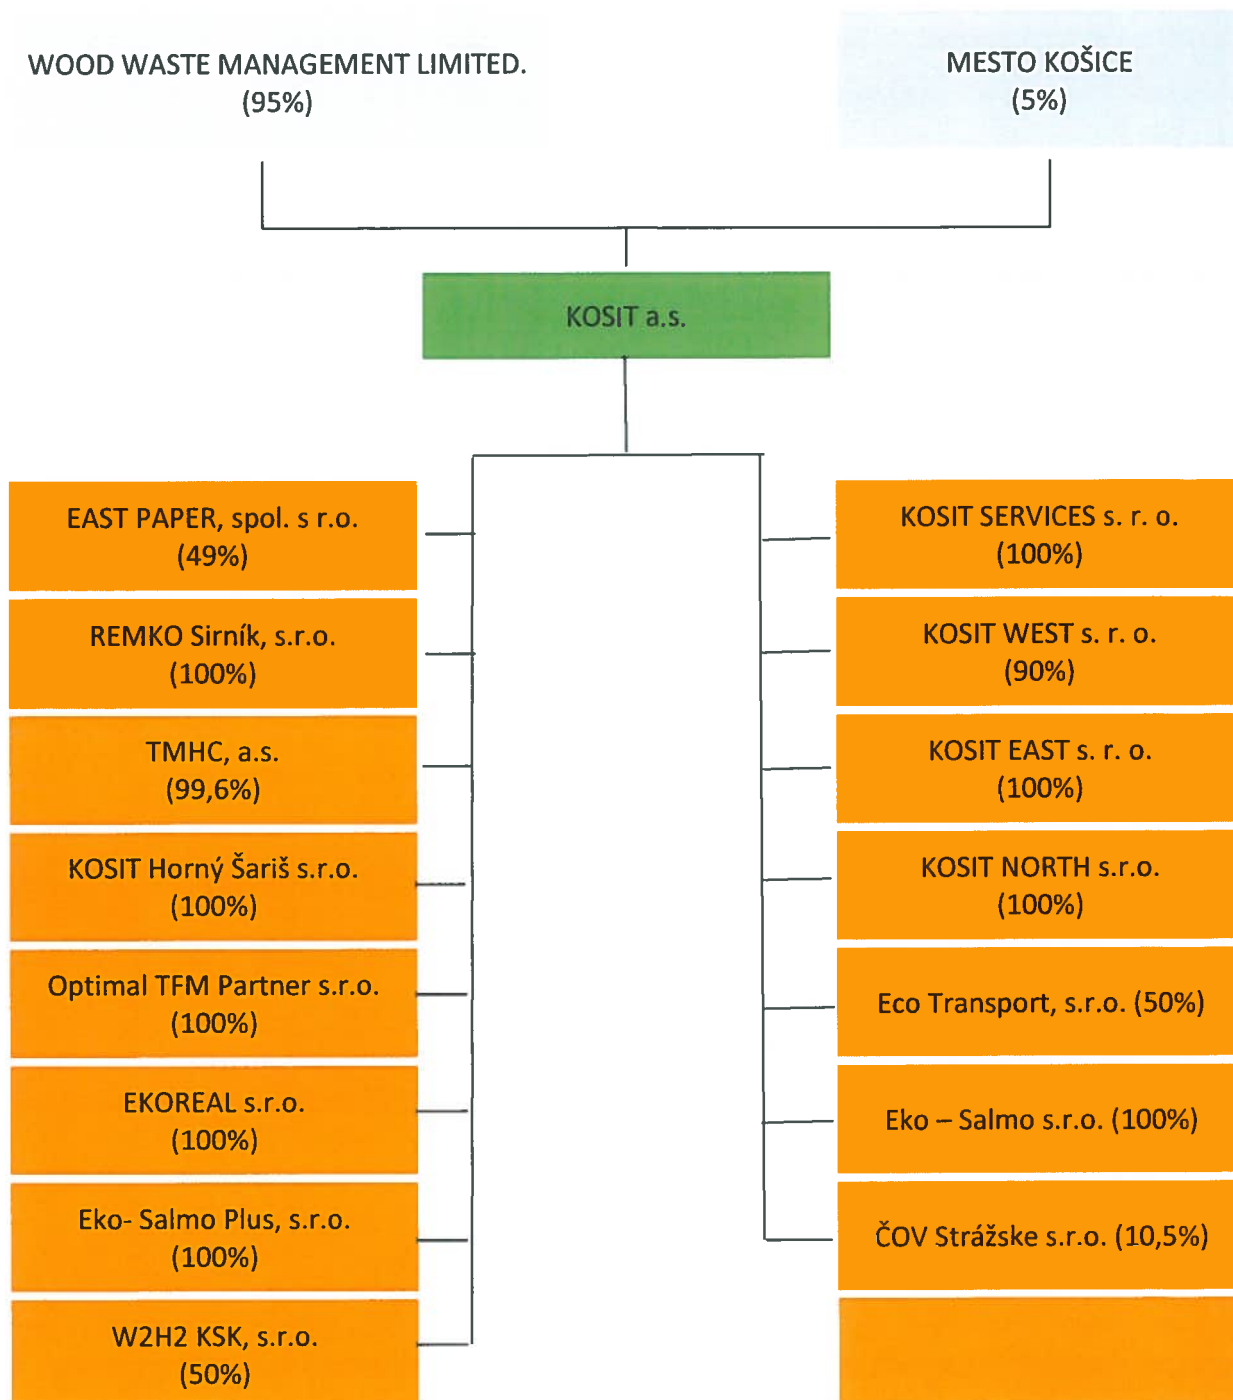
WOOD WASTE MANAGEMENT LIMITED.
(95%)

MESTO KOŠICE
(5%)

KOSIT a.s.

EAST PAPER, spol. s r.o.
(49%)

REMKO Sirník, s.r.o.
(100%)

TMHC, a.s.
(99,6%)

KOSIT Horný Šariš s.r.o.
(100%)

Optimal TFM Partner s.r.o.
(100%)

EKOREAL s.r.o.
(100%)

Eko- Salmo Plus, s.r.o.
(100%)

W2H2 KSK, s.r.o.
(50%)

KOSIT SERVICES s. r. o.
(100%)

KOSIT WEST s. r. o.
(90%)

KOSIT EAST s. r. o.
(100%)

KOSIT NORTH s.r.o.
(100%)

Eco Transport, s.r.o. (50%)

Eko – Salmo s.r.o. (100%)

ČOV Strážske s.r.o. (10,5%)